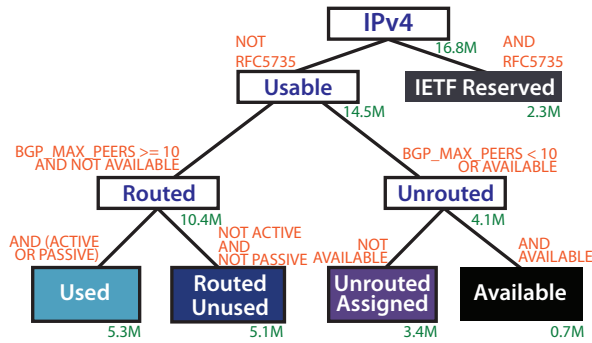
IPv4

NOT RFC5735

16.8M

AND RFC5735

Usable

14.5M

IETF Reserved

2.3M

BGP_MAX_PEERS >= 10 AND NOT AVAILABLE

BGP_MAX_PEERS < 10 OR AVAILABLE

Routed

10.4M

Unrouted

4.1M

AND (ACTIVE OR PASSIVE)

NOT ACTIVE AND NOT PASSIVE

NOT AVAILABLE

AND AVAILABLE

Used

5.3M

Routed Unused

5.1M

Unrouted Assigned

3.4M

Available

0.7M